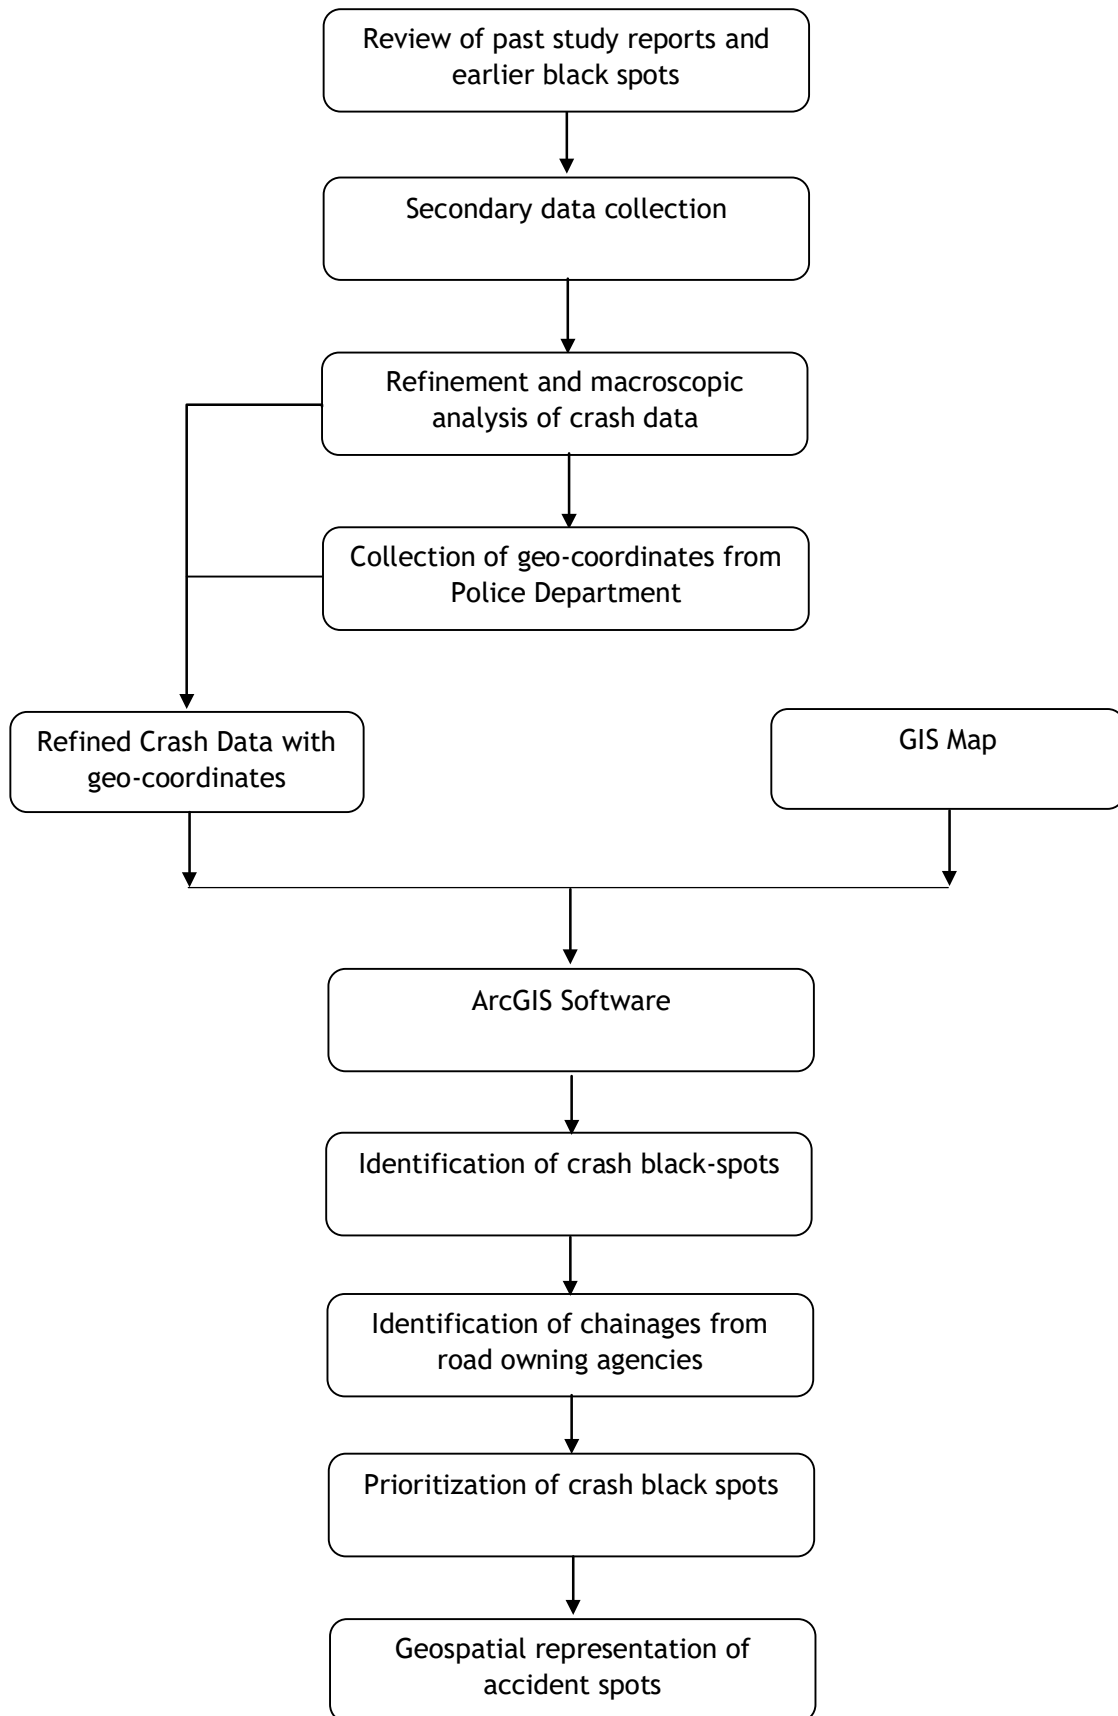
Review of past study reports and earlier black spots

Secondary data collection

Refinement and macroscopic analysis of crash data

Collection of geo-coordinates from Police Department

Refined Crash Data with geo-coordinates

GIS Map

ArcGIS Software

Identification of crash black-spots

Identification of chainages from road owning agencies

Prioritization of crash black spots

Geospatial representation of accident spots